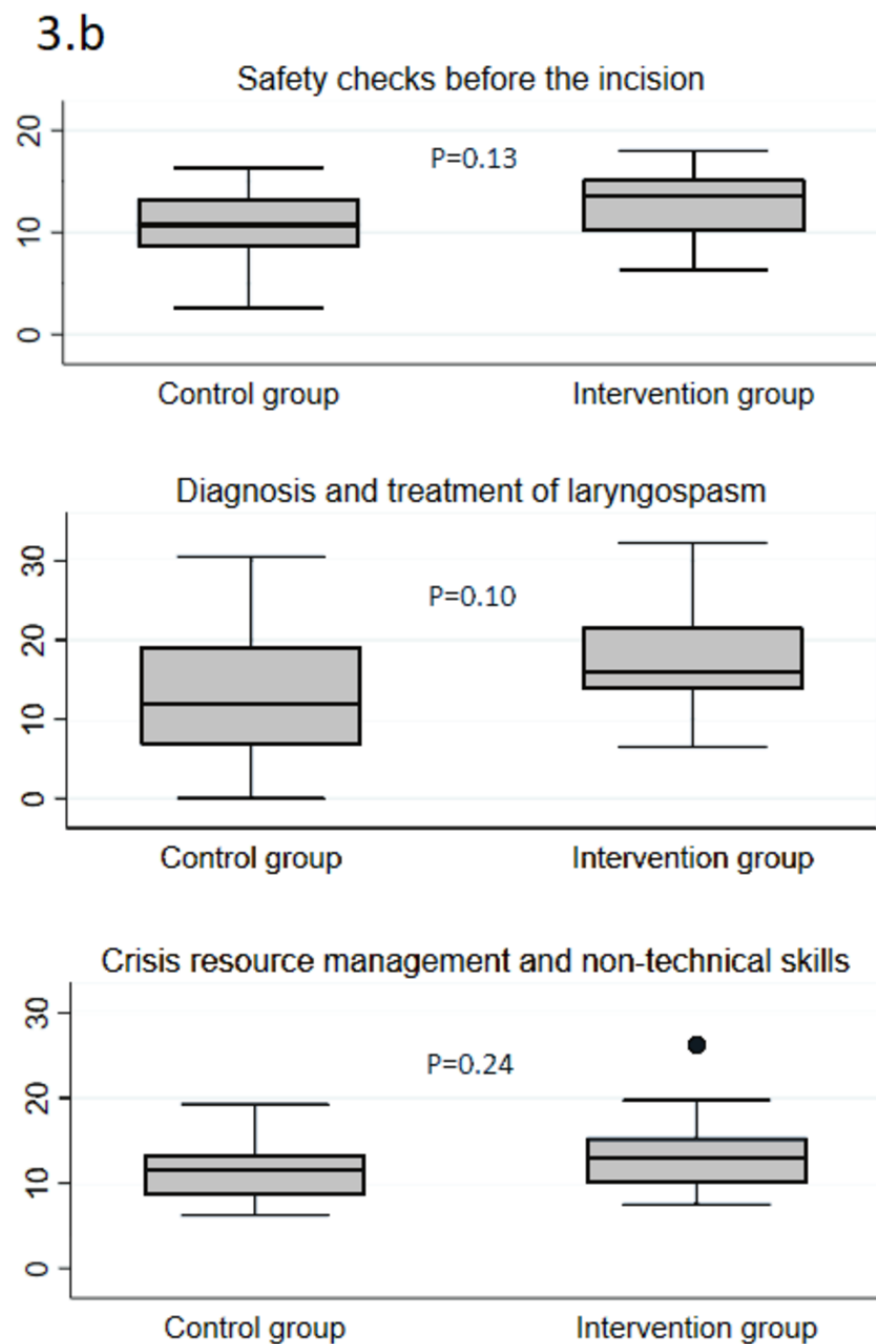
3.b

Safety checks before the incision

20
10
0

P=0.13

Control group

Intervention group

Diagnosis and treatment of laryngospasm

30
20
10
0

P=0.10

Control group

Intervention group

Crisis resource management and non-technical skills

30
20
10
0

P=0.24

Control group

Intervention group